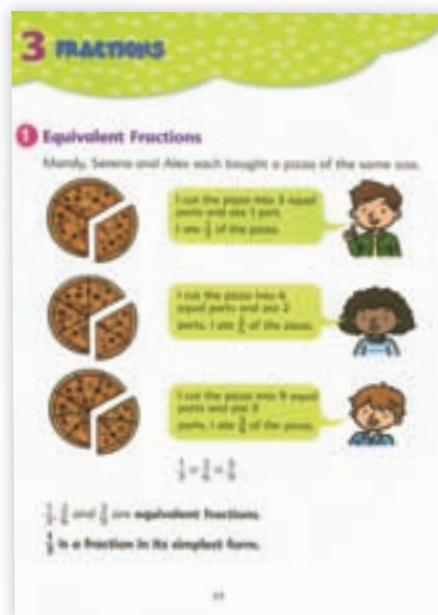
3 FRACTIONS

1 Equivalent Fractions

Mandy, Serena and Alex each bought a pizza of the same size.

I cut the pizza into 3 equal parts and ate 1 part. I ate $\frac{1}{3}$ of the pizza.

I cut the pizza into 6 equal parts and ate 2 parts. I ate $\frac{2}{6}$ of the pizza.

I cut the pizza into 9 equal parts and ate 3 parts. I ate $\frac{3}{9}$ of the pizza.

$\frac{1}{3} = \frac{2}{6} = \frac{3}{9}$

$\frac{1}{3}$, $\frac{2}{6}$ and $\frac{3}{9}$ are equivalent fractions.

$\frac{1}{3}$ is a fraction in its simplest form.

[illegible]